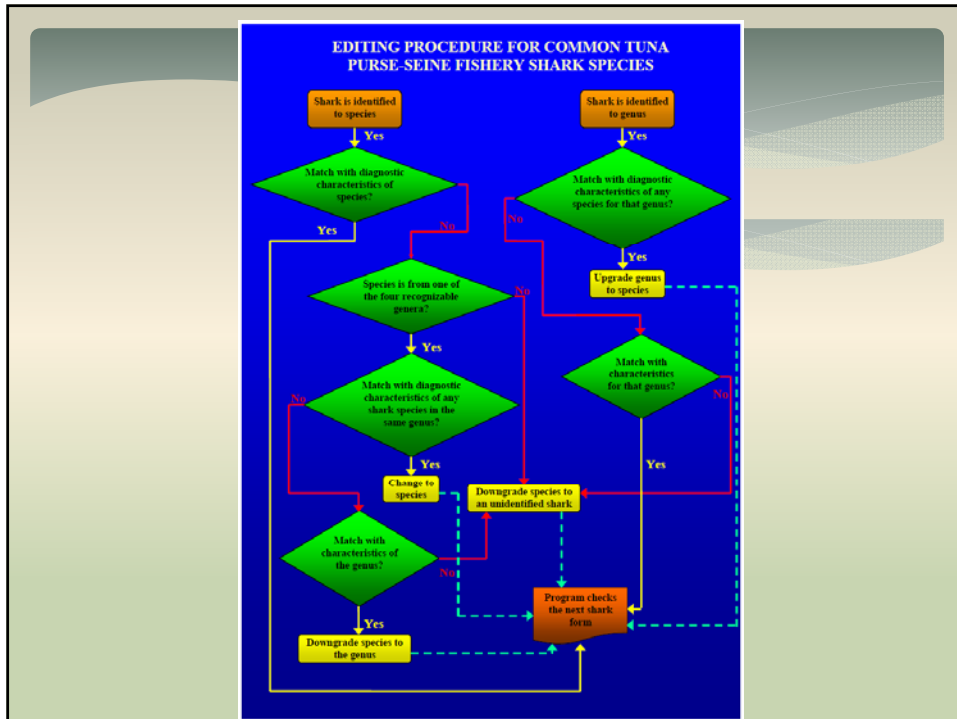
EDITING PROCEDURE FOR COMMON TUNA PURSE-SEINE FISHERY SHARK SPECIES

Shark is identified to species

Yes

Match with diagnostic characteristics of species?

Yes

No

Species is from one of the four recognizable genera?

No

Yes

Match with diagnostic characteristics of any shark species in the same genus?

No

Yes

Change to species

Match with characteristics of the genus?

No

Yes

Downgrade species to the genus

Shark is identified to genus

Yes

Match with diagnostic characteristics of any species for that genus?

No

Yes

Upgrade genus to species

Match with characteristics for that genus?

No

Yes

Downgrade species to an unidentified shark

Program checks the next shark form